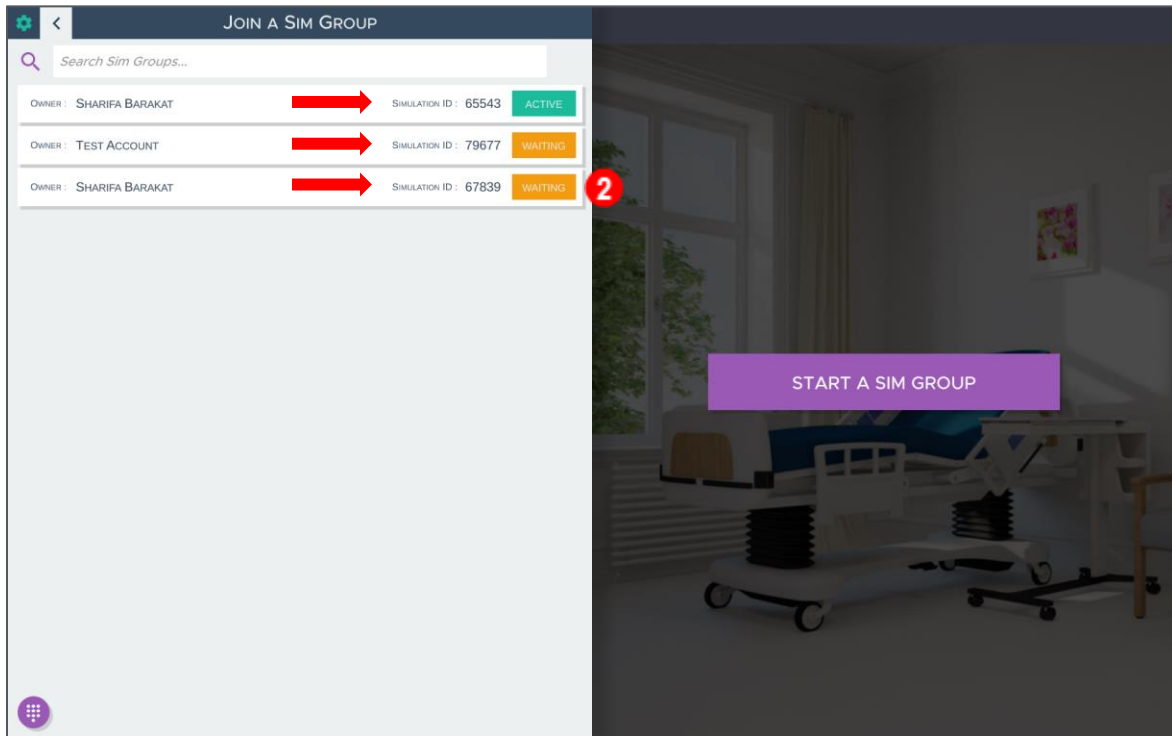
Join a Sim Group

Search Sim Groups...

Owner : Sharifa Barakat Simulation ID : 65543 ACTIVE

Owner : Test Account Simulation ID : 79677 WAITING

Owner : Sharifa Barakat Simulation ID : 67839 WAITING

2

START A SIM GROUP